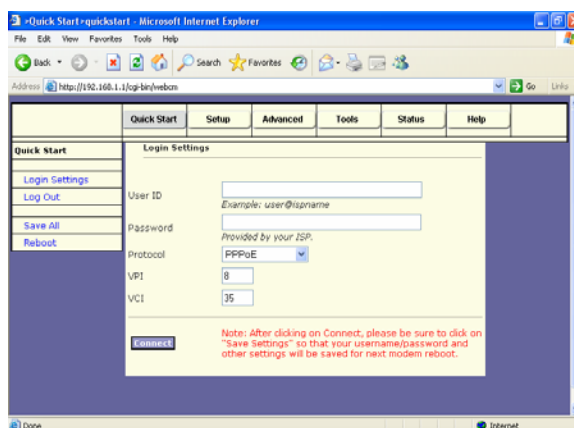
»Quick Start»quickstart - Microsoft Internet Explorer

File Edit View Favorites Tools Help

Back Search Favorites

Address http://192.168.1.1/cgi-bin/webcm

Go Links

Quick Start Setup Advanced Tools Status Help

Quick Start

Login Settings

Log Out

Save All

Reboot

Login Settings

User ID

Example: user@ispname

Password

Provided by your ISP.

Protocol PPPoE

VPI 8

VCI 35

Connect

Note: After clicking on Connect, please be sure to click on "Save Settings" so that your username/password and other settings will be saved for next modem reboot.

Done

Internet